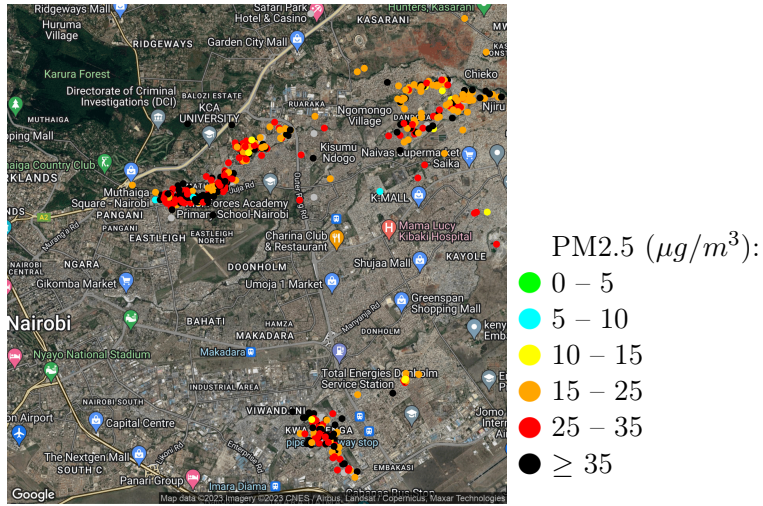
Ridgeways Mall
Safari Park Hotel & Casino
KASARANI
Hunters, Kasarani
Huruma Village
RIDGEWAYS
Garden City Mall
Karura Forest
Directorate of Criminal Investigations (DCI)
BALOZI ESTATE
KCA UNIVERSITY
MUTHAIGA
RUARAKA
Ngomongo Village
Chieko
Njiru
DANDORA
pping Mall
Kisumu Ndogo
Naivas Supermarket
Saika
aiga Country Club
RKLANDS
Muthaiga Square - Nairobi
Juja Rd
Forces Academy Primary School-Nairobi
Outer Ring Rd
K-MALL
PANGANI
Mama Lucy Kibaki Hospital
EASTLEIGH
EASTLEIGH NORTH
Charina Club & Restaurant
NAIROBI CENTRAL
NGARA
DOONHOLM
Shujaa Mall
KAYOLE
Gikomba Market
Umoja 1 Market
Greenspan Shopping Mall
Nairobi
BAHATI
HAMZA
MAKADARA
DONHOLM
Manyanja Rd
keny Emba
Nyayo National Stadium
Makadara
INDUSTRIAL AREA
Total Energies Donholm Service Station
n Airport
Capital Centre
VIWANDANI
KWA NJENGA
pipeline way stop
Jomo Intern Airport
The Nextgen Mall
SOUTH C
Panari Group
Enterprise Rd
Imara Diama
EMBAKASI
Google
Map data ©2023 Imagery ©2023 CNES / Airbus, Landsat / Copernicus, Maxar Technologies

PM2.5 ($\mu g/m^3$):
$0-5$
$5-10$
$10-15$
$15-25$
$25-35$
$\geq 35$